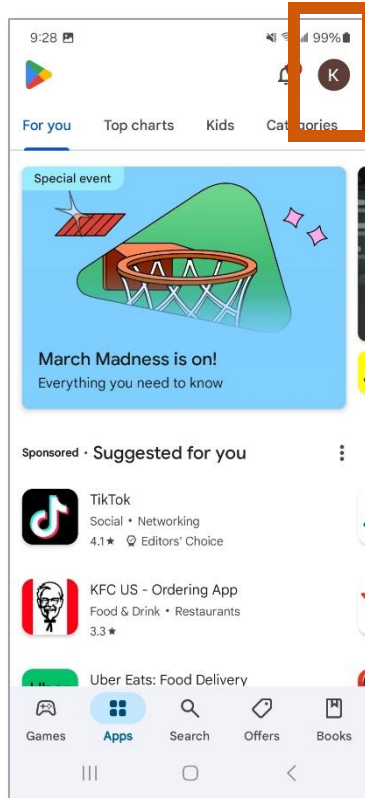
9:28

99%

K

For you Top charts Kids Cat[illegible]ories

Special event

March Madness is on!
Everything you need to know

Sponsored · Suggested for you

TikTok
Social • Networking
4.1★ Editors' Choice

KFC US - Ordering App
Food & Drink • Restaurants
3.3★

Uber Eats: Food Delivery

Games Apps Search Offers Books